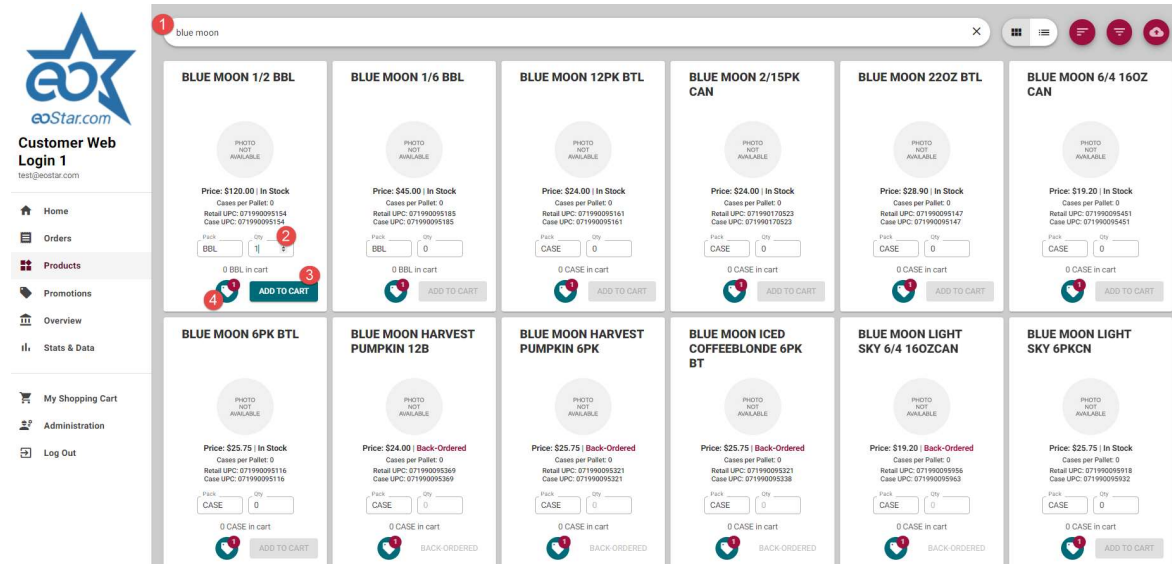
eoStar.com

Customer Web Login 1
test@eostar.com

Home
Orders
Products
Promotions
Overview
Stats & Data

My Shopping Cart
Administration
Log Out

1 blue moon ×

BLUE MOON 1/2 BBL
PHOTO NOT AVAILABLE
Price: $120.00 | In Stock
Cases per Pallet: 0
Retail UPC: 071990095154
Case UPC: 071990095154
Pack BBL Qty 1 2
0 BBL in cart
4 1 ADD TO CART 3

BLUE MOON 1/6 BBL
PHOTO NOT AVAILABLE
Price: $45.00 | In Stock
Cases per Pallet: 0
Retail UPC: 071990095185
Case UPC: 071990095185
Pack BBL Qty 0
0 BBL in cart
1 ADD TO CART

BLUE MOON 12PK BTL
PHOTO NOT AVAILABLE
Price: $24.00 | In Stock
Cases per Pallet: 0
Retail UPC: 071990095161
Case UPC: 071990095161
Pack CASE Qty 0
0 CASE in cart
1 ADD TO CART

BLUE MOON 2/15PK CAN
PHOTO NOT AVAILABLE
Price: $24.00 | In Stock
Cases per Pallet: 0
Retail UPC: 071990170523
Case UPC: 071990170523
Pack CASE Qty 0
0 CASE in cart
1 ADD TO CART

BLUE MOON 22OZ BTL
PHOTO NOT AVAILABLE
Price: $28.90 | In Stock
Cases per Pallet: 0
Retail UPC: 071990095147
Case UPC: 071990095147
Pack CASE Qty 0
0 CASE in cart
1 ADD TO CART

BLUE MOON 6/4 16OZ CAN
PHOTO NOT AVAILABLE
Price: $19.20 | In Stock
Cases per Pallet: 0
Retail UPC: 071990095451
Case UPC: 071990095451
Pack CASE Qty 0
0 CASE in cart
1 ADD TO CART

BLUE MOON 6PK BTL
PHOTO NOT AVAILABLE
Price: $25.75 | In Stock
Cases per Pallet: 0
Retail UPC: 071990095116
Case UPC: 071990095116
Pack CASE Qty 0
0 CASE in cart
1 ADD TO CART

BLUE MOON HARVEST PUMPKIN 12B
PHOTO NOT AVAILABLE
Price: $24.00 | Back-Ordered
Cases per Pallet: 0
Retail UPC: 071990095369
Case UPC: 071990095369
Pack CASE Qty 0
0 CASE in cart
1 BACK-ORDERED

BLUE MOON HARVEST PUMPKIN 6PK
PHOTO NOT AVAILABLE
Price: $25.75 | Back-Ordered
Cases per Pallet: 0
Retail UPC: 071990095321
Case UPC: 071990095321
Pack CASE Qty 0
0 CASE in cart
1 BACK-ORDERED

BLUE MOON ICED COFFEEBLONDE 6PK BT
PHOTO NOT AVAILABLE
Price: $25.75 | Back-Ordered
Cases per Pallet: 0
Retail UPC: 071990095321
Case UPC: 071990095338
Pack CASE Qty 0
0 CASE in cart
1 BACK-ORDERED

BLUE MOON LIGHT SKY 6/4 16OZCAN
PHOTO NOT AVAILABLE
Price: $19.20 | Back-Ordered
Cases per Pallet: 0
Retail UPC: 071990095956
Case UPC: 071990095963
Pack CASE Qty 0
0 CASE in cart
1 BACK-ORDERED

BLUE MOON LIGHT SKY 6PKCN
PHOTO NOT AVAILABLE
Price: $25.75 | In Stock
Cases per Pallet: 0
Retail UPC: 071990095918
Case UPC: 071990095932
Pack CASE Qty 0
0 CASE in cart
1 ADD TO CART